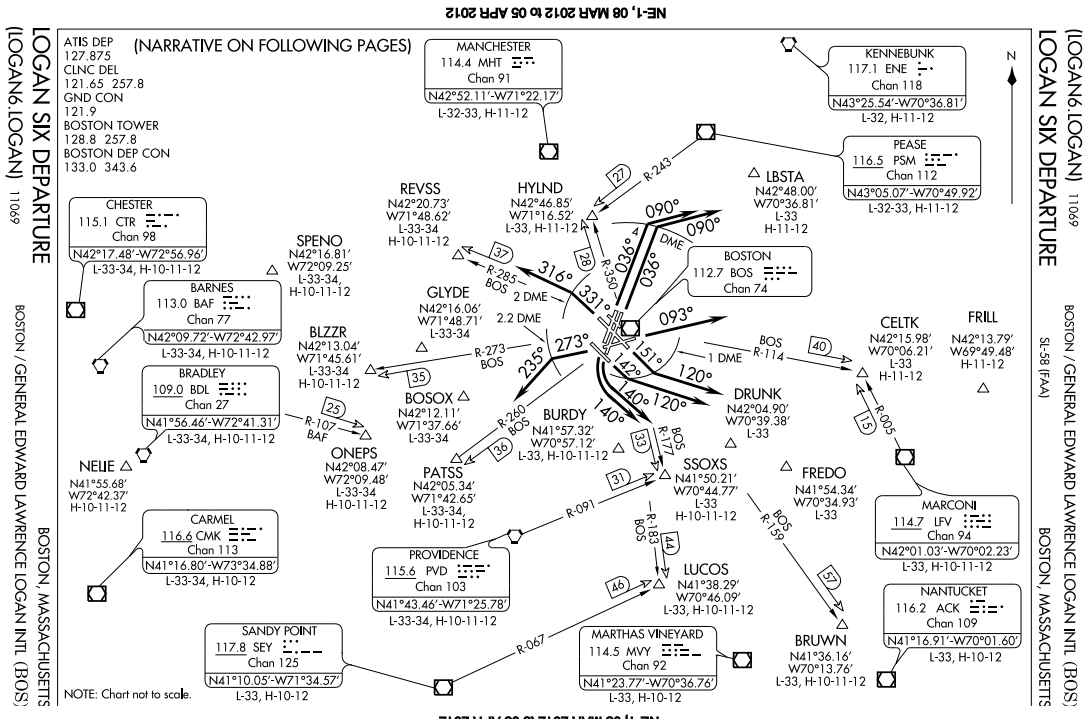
NE-1, 08 MAR 2012 to 05 APR 2012

LOGAN SIX DEPARTURE
(LOGAN6.LOGAN) 11069

ATIS DEP
127.875
CLNC DEL
121.65 257.8
GND CON
121.9
BOSTON TOWER
128.8 257.8
BOSTON DEP CON
133.0 343.6

(NARRATIVE ON FOLLOWING PAGES)

MANCHESTER
114.4 MHT
Chan 91
N42°52.11'-W71°22.17'
L-32-33, H-11-12

KENNEBUNK
117.1 ENE
Chan 118
N43°25.54'-W70°36.81'
L-32, H-11-12

PEASE
116.5 PSM
Chan 112
N43°05.07'-W70°49.92'
L-32-33, H-11-12

CHESTER
115.1 CTR
Chan 98
N42°17.48'-W72°56.96'
L-33-34, H-10-11-12

BARNES
113.0 BAF
Chan 77
N42°09.72'-W72°42.97'
L-33-34, H-10-11-12

BRADLEY
109.0 BDL
Chan 27
N41°56.46'-W72°41.31'
L-33-34, H-10-11-12

NELIE
N41°55.68'
W72°42.37'
H-10-11-12

CARMEL
116.6 CMK
Chan 113
N41°16.80'-W73°34.88'
L-33-34, H-10-12

SANDY POINT
117.8 SEY
Chan 125
N41°10.05'-W71°34.57'
L-33, H-10-12

NOTE: Chart not to scale.

REVSS
N42°20.73'
W71°48.62'
L-33-34
H-10-11-12

HYLND
N42°46.85'
W71°16.52'
L-33, H-11-12

LBSTA
N42°48.00'
W70°36.81'
L-33
H-11-12

SPENO
N42°16.81'
W72°09.25'
L-33-34,
H-10-11-12

GLYDE
N42°16.06'
W71°48.71'
L-33-34

BLZZR
N42°13.04'
W71°45.61'
L-33-34
H-10-11-12

BOSOX
N42°12.11'
W71°37.66'
L-33-34

ONEPS
N42°08.47'
W72°09.48'
L-33-34
H-10-11-12

PATSS
N42°05.34'
W71°42.65'
L-33-34,
H-10-11-12

BURDY
N41°57.32'
W70°57.12'
L-33, H-10-11-12

BOSTON
112.7 BOS
Chan 74

CELTK
N42°15.98'
W70°06.21'
L-33
H-11-12

FRILL
N42°13.79'
W69°49.48'
H-11-12

DRUNK
N42°04.90'
W70°39.38'
L-33

SSOXS
N41°50.21'
W70°44.77'
L-33
H-10-11-12

FREDO
N41°54.34'
W70°34.93'
L-33

MARCONI
114.7 LFV
Chan 94
N42°01.03'-W70°02.23'
L-33, H-10-11-12

PROVIDENCE
115.6 PVD
Chan 103
N41°43.46'-W71°25.78'
L-33-34, H-10-11-12

LUCOS
N41°38.29'
W70°46.09'
L-33, H-10-11-12

MARTHAS VINEYARD
114.5 MVY
Chan 92
N41°23.77'-W70°36.76'
L-33, H-10-12

NANTUCKET
116.2 ACK
Chan 109
N41°16.91'-W70°01.60'
L-33, H-10-12

BRUWN
N41°36.16'
W70°13.76'
L-33, H-10-11-12

R-243 27
R-350 28
R-285 BOS 37
2 DME
2.2 DME
316° 331° 036° 036° 090° 090° DME 093° 273° 235° 142° 151° 120° 120° 140° 140°
1 DME
BOS R-114 40
R-273 BOS 35
R-107 BAF 25
R-260 BOS 36
R-177 BOS 33
R-091 31
R-183 BOS 44
R-067 46
R-159 BOS 57
R-005 15

SL-58 (FAA)

BOSTON / GENERAL EDWARD LAWRENCE LOGAN INTL (BOS)
BOSTON, MASSACHUSETTS

NE-1, 08 MAR 2012 to 05 APR 2012